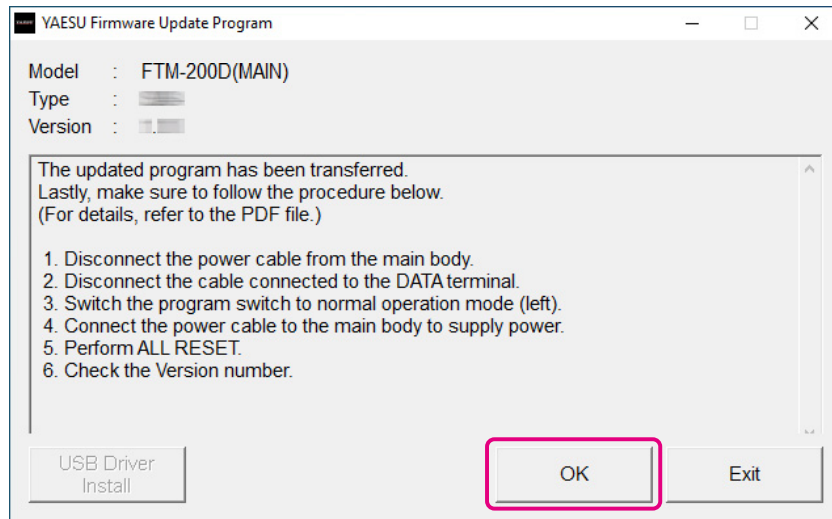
YAESU Firmware Update Program

Model : FTM-200D(MAIN)
Type : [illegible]
Version : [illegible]

The updated program has been transferred.
Lastly, make sure to follow the procedure below.
(For details, refer to the PDF file.)

1. Disconnect the power cable from the main body.
2. Disconnect the cable connected to the DATA terminal.
3. Switch the program switch to normal operation mode (left).
4. Connect the power cable to the main body to supply power.
5. Perform ALL RESET.
6. Check the Version number.

USB Driver Install

OK

Exit